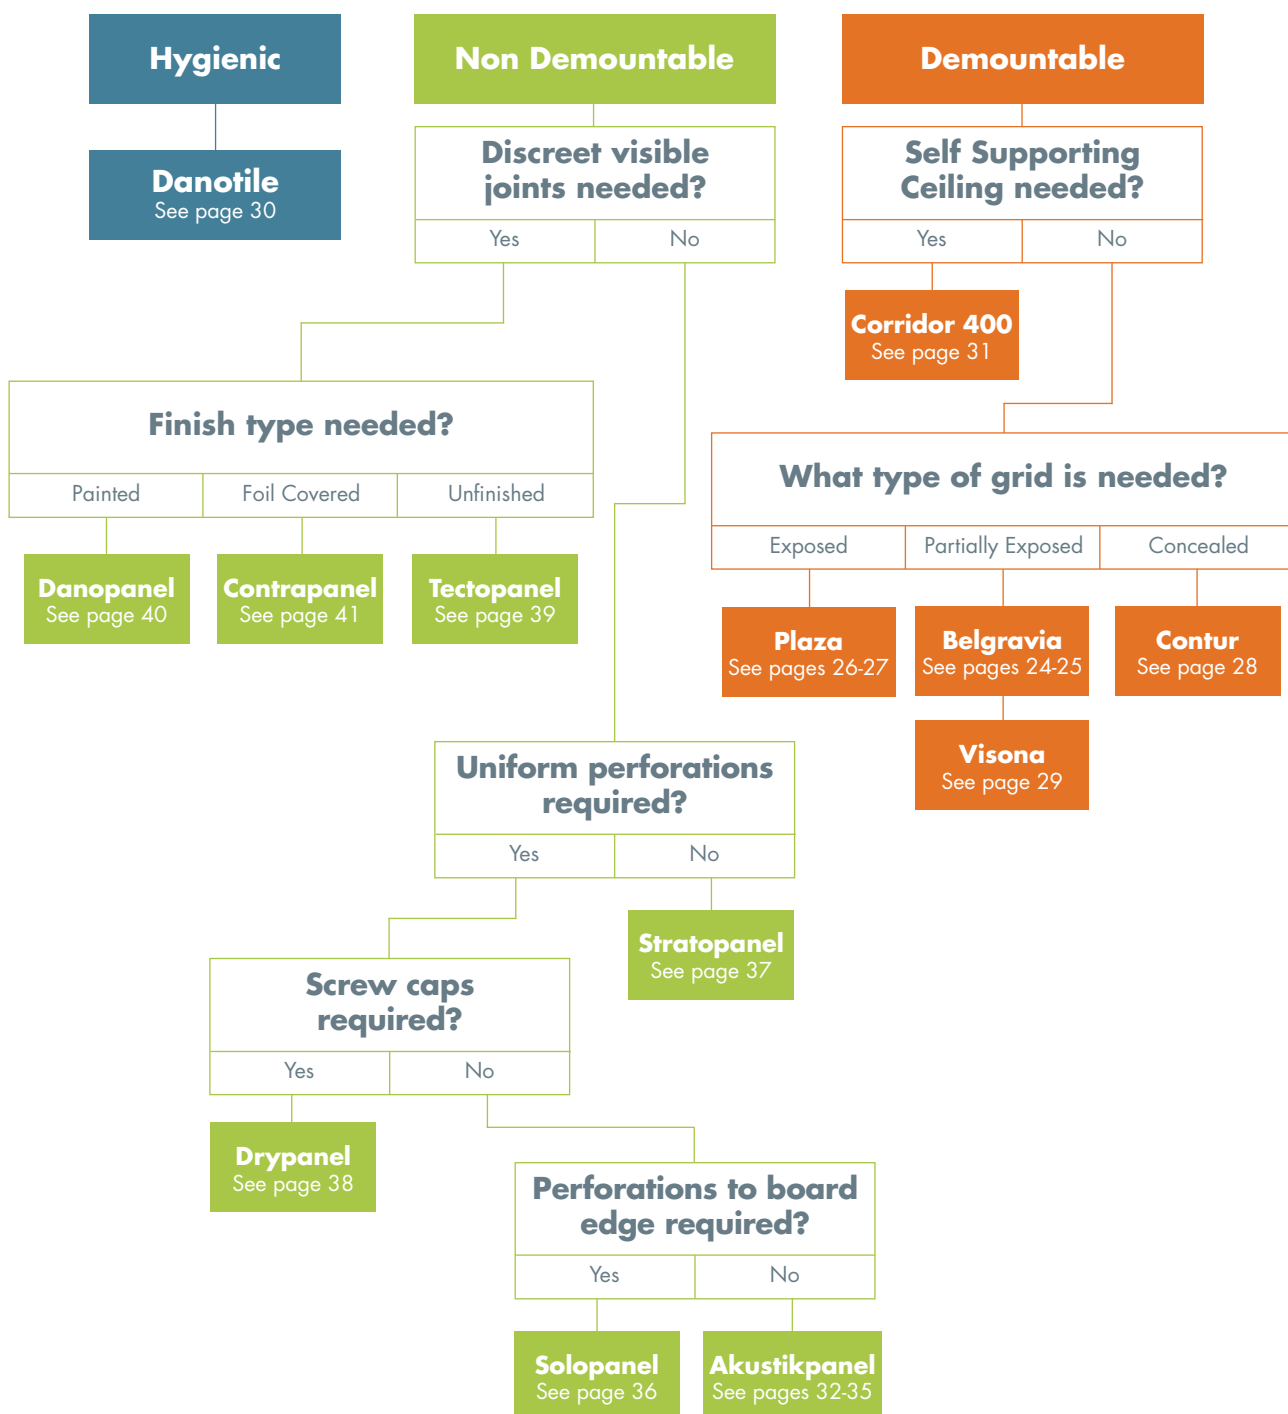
Hygienic

Danotile
See page 30

Non Demountable

Discreet visible joints needed?

Yes

No

Finish type needed?

Painted

Foil Covered

Unfinished

Danopanel
See page 40

Contrapanel
See page 41

Tectopanel
See page 39

Uniform perforations required?

Yes

No

Stratopanel
See page 37

Screw caps required?

Yes

No

Drypanel
See page 38

Perforations to board edge required?

Yes

No

Solopanel
See page 36

Akustikpanel
See pages 32-35

Demountable

Self Supporting Ceiling needed?

Yes

No

Corridor 400
See page 31

What type of grid is needed?

Exposed

Partially Exposed

Concealed

Plaza
See pages 26-27

Belgravia
See pages 24-25

Contur
See page 28

Visona
See page 29